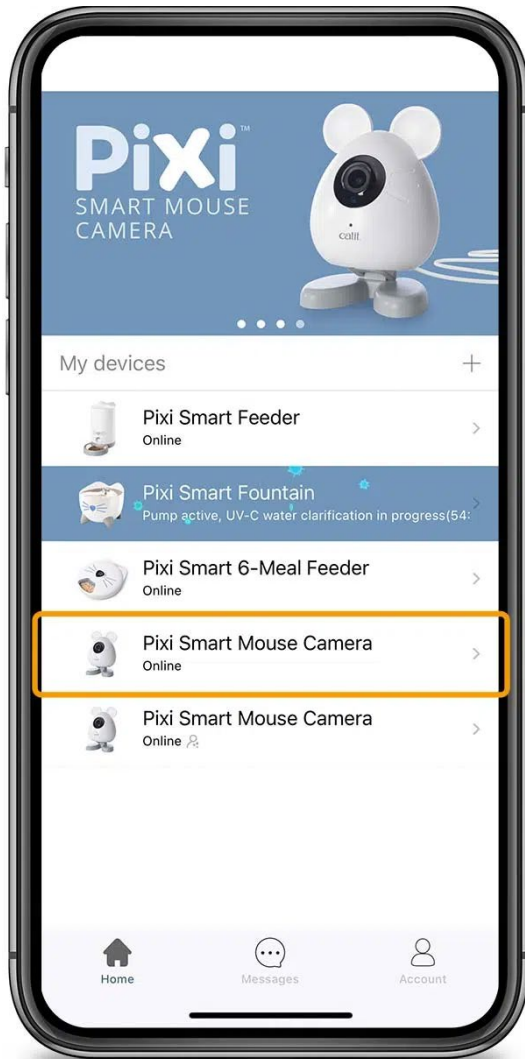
PiXi™
SMART MOUSE
CAMERA

catit

My devices +

Pixi Smart Feeder
Online

Pixi Smart Fountain
Pump active, UV-C water clarification in progress(54:

Pixi Smart 6-Meal Feeder
Online

Pixi Smart Mouse Camera
Online

Pixi Smart Mouse Camera
Online

Home
Messages
Account